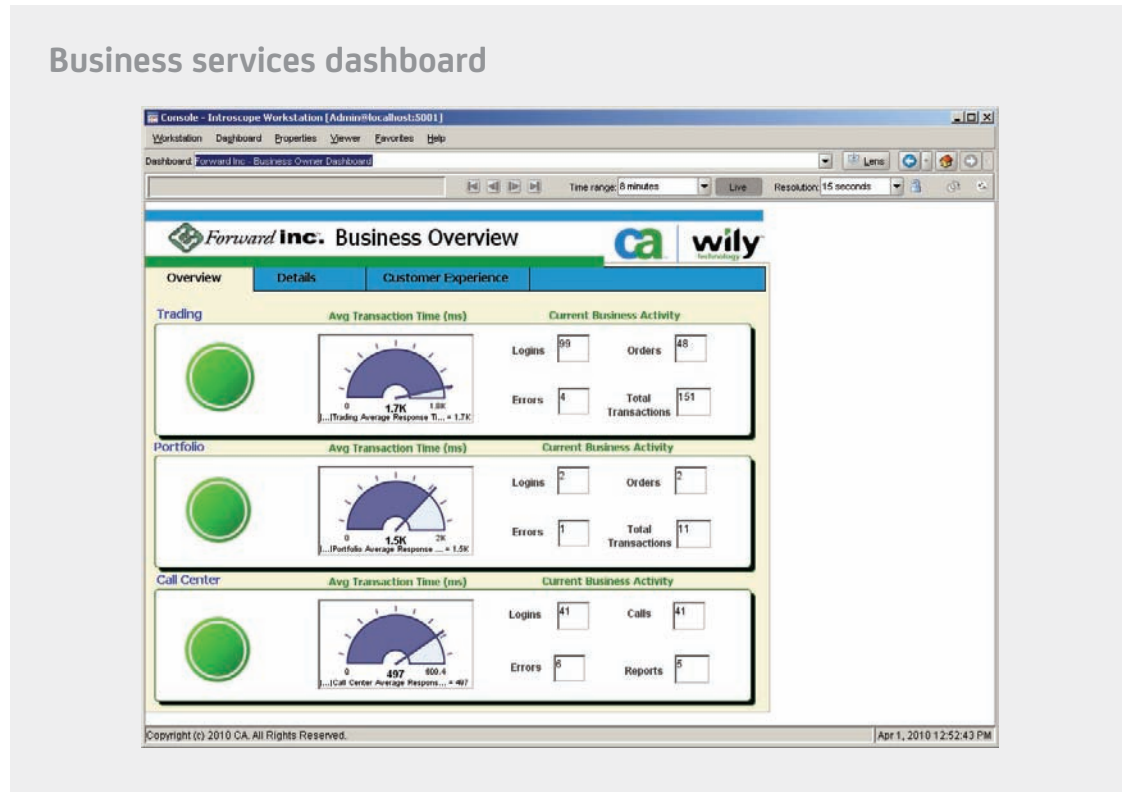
Business services dashboard

Console - Introscope Workstation [Admin@localhost:5001]

Workstation Dashboard Properties Viewer Favorites Help

Dashboard: Forward Inc - Business Owner Dashboard

Lens

Time range: 8 minutes Live Resolution: 15 seconds

Forward Inc. Business Overview

ca wily technology

Overview Details Customer Experience

Trading

Avg Transaction Time (ms)

Current Business Activity

0 1.7K 1.8K

|...|Trading Average Response Ti... = 1.7K

Logins 99 Orders 48

Errors 4 Total Transactions 151

Portfolio

Avg Transaction Time (ms)

Current Business Activity

0 1.5K 2K

|...|Portfolio Average Response ... = 1.5K

Logins 2 Orders 2

Errors 1 Total Transactions 11

Call Center

Avg Transaction Time (ms)

Current Business Activity

0 497 600.4

|...|Call Center Average Respons... = 497

Logins 41 Calls 41

Errors 6 Reports 5

Copyright (c) 2010 CA. All Rights Reserved.

Apr 1, 2010 12:52:43 PM